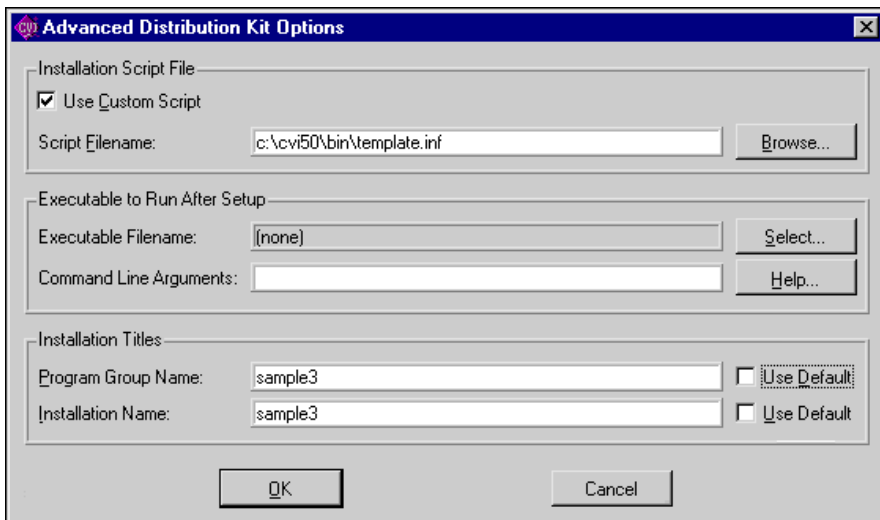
CVI Advanced Distribution Kit Options

Installation Script File

Use Custom Script

Script Filename: c:\cvi50\bin\template.inf

Browse...

Executable to Run After Setup

Executable Filename: (none)

Select...

Command Line Arguments:

Help...

Installation Titles

Program Group Name: sample3

Use Default

Installation Name: sample3

Use Default

OK

Cancel